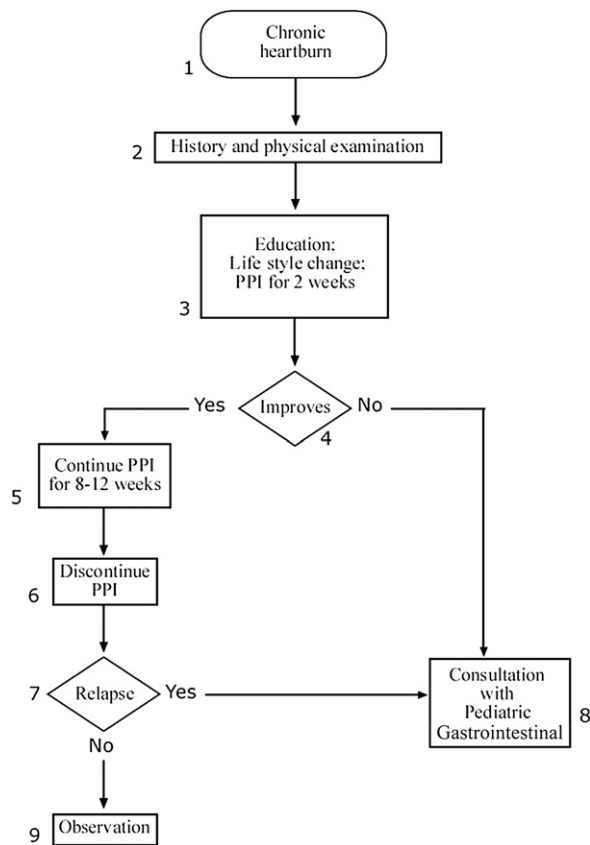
Chronic heartburn
1

2 History and physical examination

Education; Life style change; PPI for 2 weeks
3

Yes Improves No
4

5 Continue PPI for 8-12 weeks

6 Discontinue PPI

7 Relapse Yes

No

Consultation with Pediatric Gastrointestinal 8

9 Observation